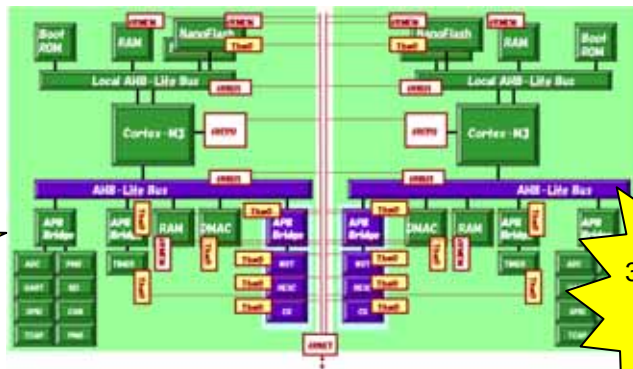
Boot ROM
RAM
NanoFlash
Local AHB-Lite Bus
Cortex-M3
AHB-Lite Bus
APB Bridge
APB Bridge
RAM
DMAC
APB Bridge
ADC
PWM
UART
SPI
GPIO
CAN
TCAP
TIMER
WDT
NVIC
CG
NanoFlash
RAM
Boot ROM
Local AHB-Lite Bus
Cortex-M3
AHB-Lite Bus
APB Bridge
DMAC
RAM
APB Bridge
APB Bridge
WDT
NVIC
CG
TIMER
3